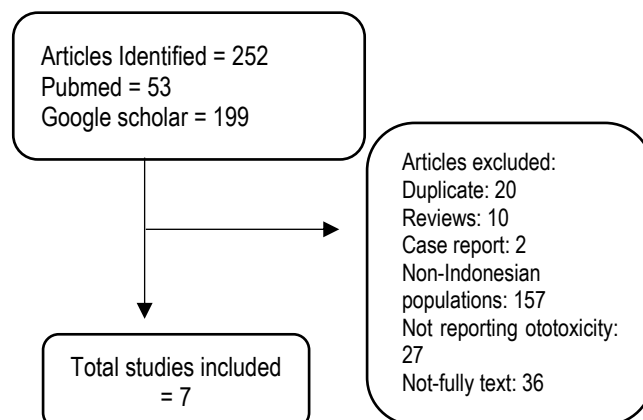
Articles Identified = 252
Pubmed = 53
Google scholar = 199

Articles excluded:
Duplicate: 20
Reviews: 10
Case report: 2
Non-Indonesian populations: 157
Not reporting ototoxicity: 27
Not-fully text: 36

Total studies included = 7